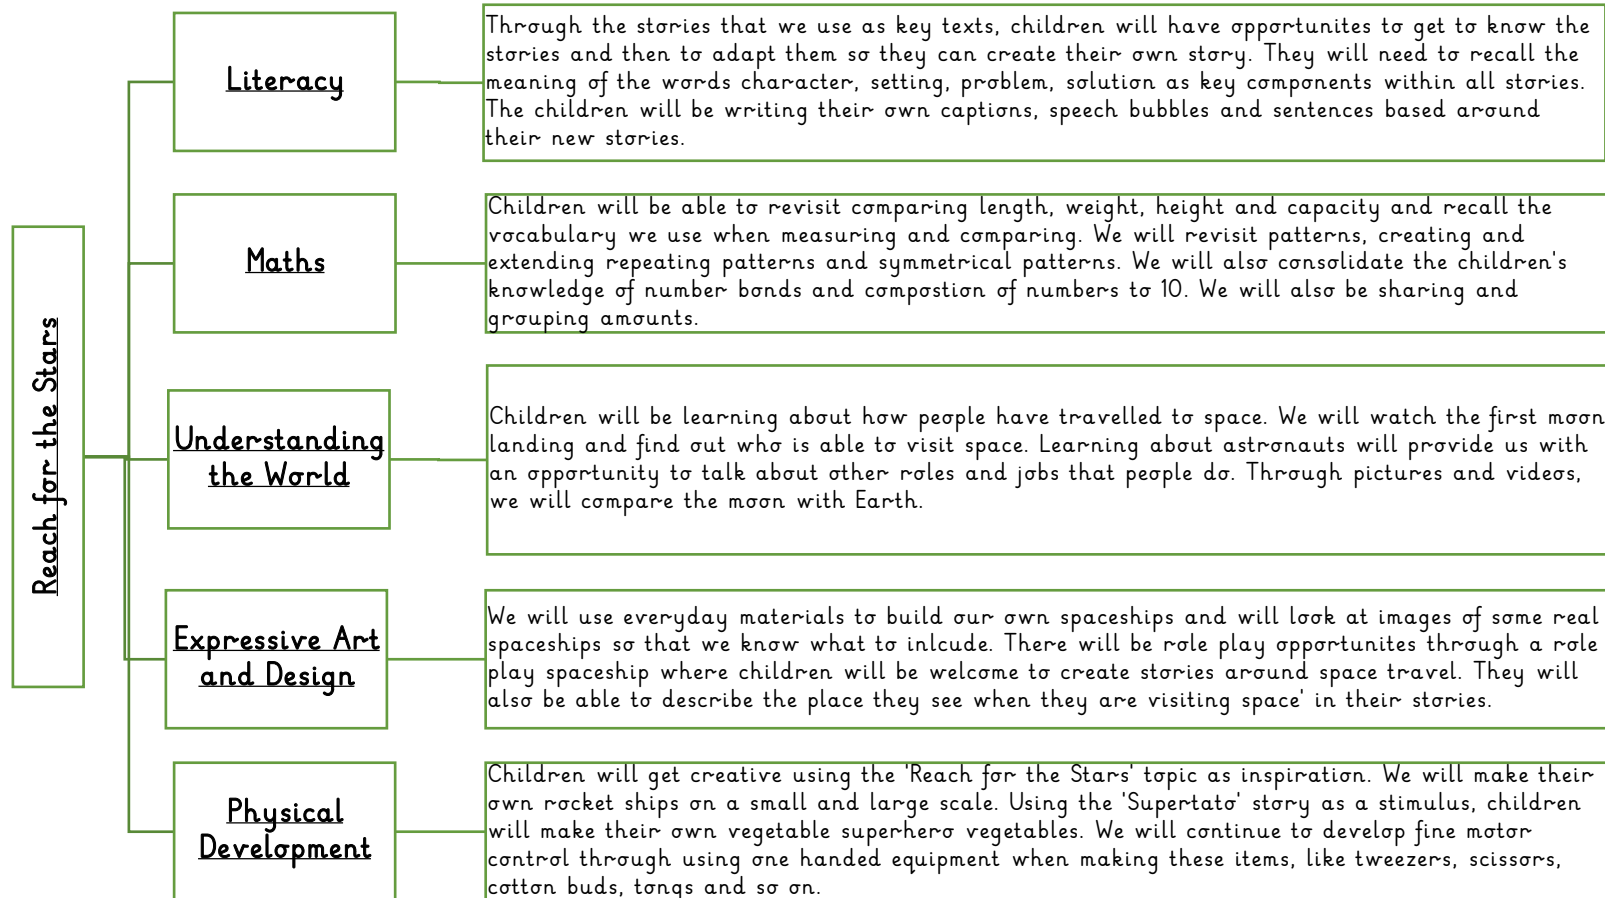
Reach for the Stars

Literacy

Through the stories that we use as key texts, children will have opportunites to get to know the stories and then to adapt them so they can create their own story. They will need to recall the meaning of the words character, setting, problem, solution as key components within all stories. The children will be writing their own captions, speech bubbles and sentences based around their new stories.

Maths

Children will be able to revisit comparing length, weight, height and capacity and recall the vocabulary we use when measuring and comparing. We will revisit patterns, creating and extending repeating patterns and symmetrical patterns. We will also consolidate the children's knowledge of number bonds and compostion of numbers to 10. We will also be sharing and grouping amounts.

Understanding the World

Children will be learning about how people have travelled to space. We will watch the first moon landing and find out who is able to visit space. Learning about astronauts will provide us with an opportunity to talk about other roles and jobs that people do. Through pictures and videos, we will compare the moon with Earth.

Expressive Art and Design

We will use everyday materials to build our own spaceships and will look at images of some real spaceships so that we know what to inlcude. There will be role play opportunites through a role play spaceship where children will be welcome to create stories around space travel. They will also be able to describe the place they see when they are visiting space' in their stories.

Physical Development

Children will get creative using the 'Reach for the Stars' topic as inspiration. We will make their own rocket ships on a small and large scale. Using the 'Supertato' story as a stimulus, children will make their own vegetable superhero vegetables. We will continue to develop fine motor control through using one handed equipment when making these items, like tweezers, scissors, cotton buds, tongs and so on.